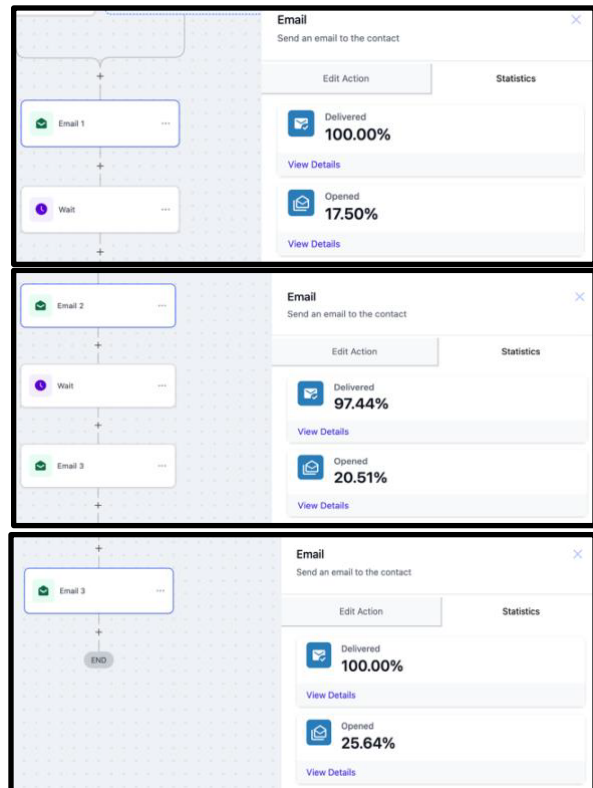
Email 1

Wait

Email
Send an email to the contact

Edit Action | Statistics

Delivered
100.00%
View Details

Opened
17.50%
View Details

Email 2

Wait

Email 3

Email
Send an email to the contact

Edit Action | Statistics

Delivered
97.44%
View Details

Opened
20.51%
View Details

Email 3

END

Email
Send an email to the contact

Edit Action | Statistics

Delivered
100.00%
View Details

Opened
25.64%
View Details